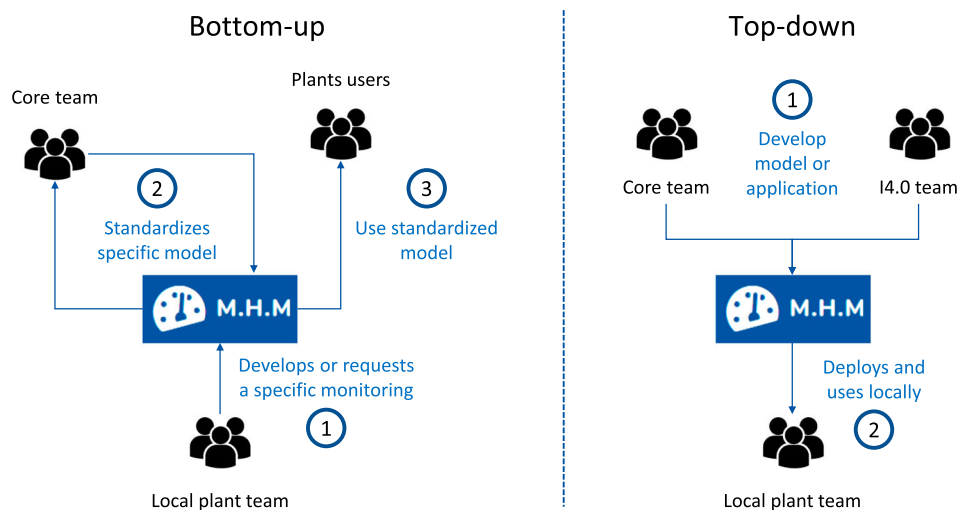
Bottom-up

Core team

Plants users

2

Standardizes specific model

3

Use standardized model

M.H.M

Develops or requests a specific monitoring

1

Local plant team

Top-down

1

Develop model or application

Core team

I4.0 team

M.H.M

Deploys and uses locally

2

Local plant team